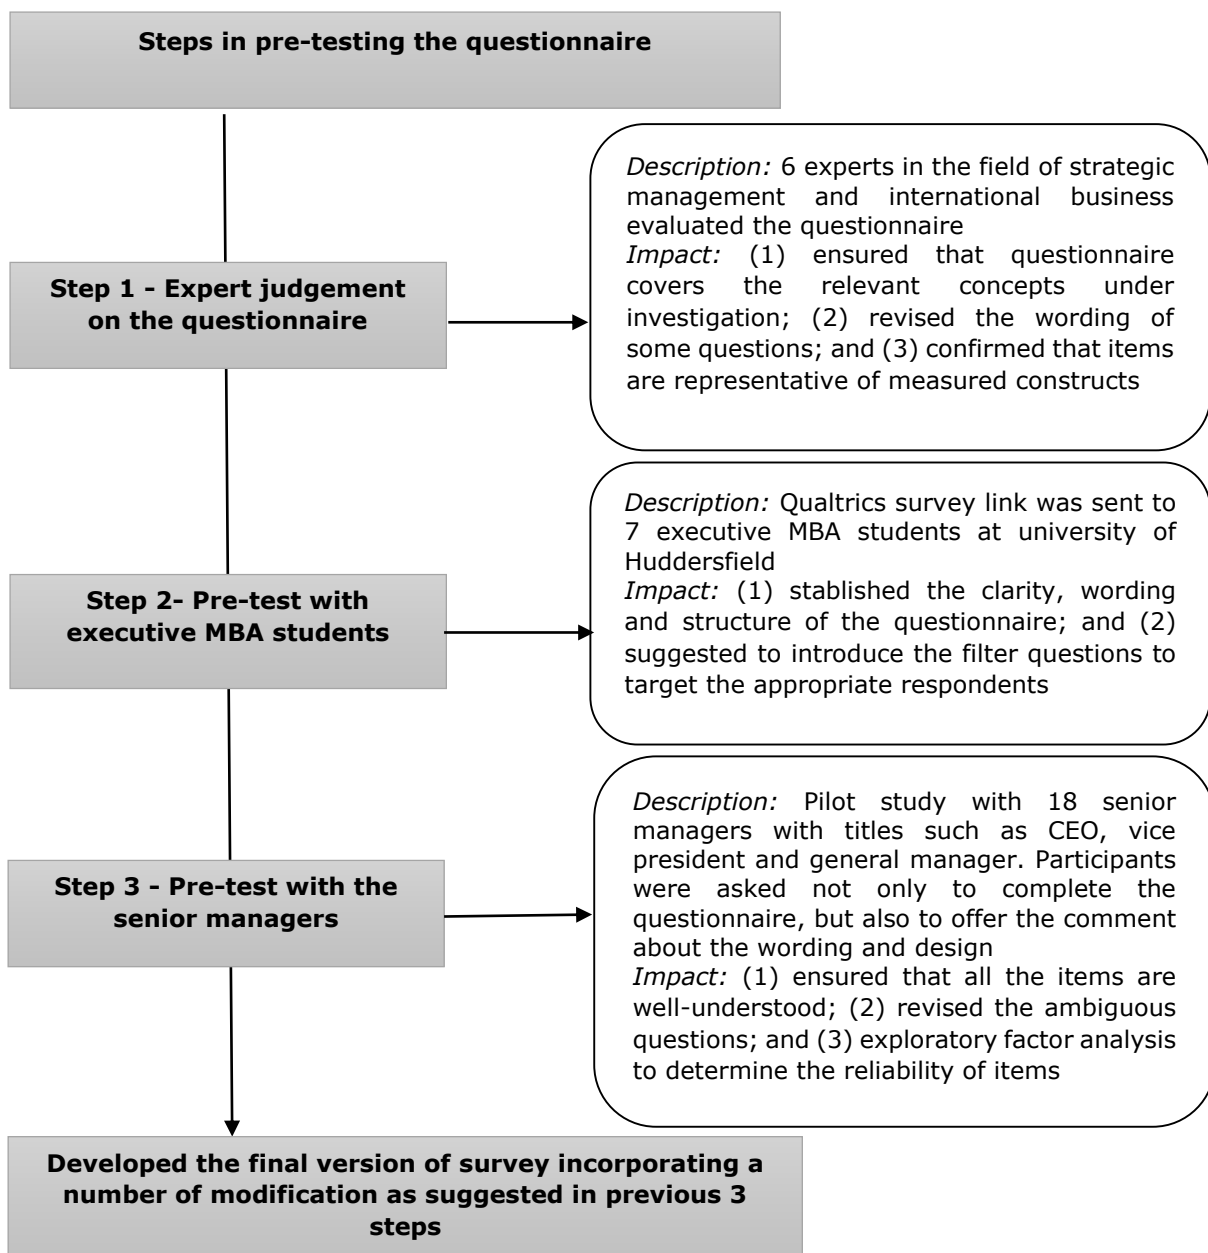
Steps in pre-testing the questionnaire

Step 1 - Expert judgement on the questionnaire

Description: 6 experts in the field of strategic management and international business evaluated the questionnaire
Impact: (1) ensured that questionnaire covers the relevant concepts under investigation; (2) revised the wording of some questions; and (3) confirmed that items are representative of measured constructs

Step 2- Pre-test with executive MBA students

Description: Qualtrics survey link was sent to 7 executive MBA students at university of Huddersfield
Impact: (1) stablished the clarity, wording and structure of the questionnaire; and (2) suggested to introduce the filter questions to target the appropriate respondents

Step 3 - Pre-test with the senior managers

Description: Pilot study with 18 senior managers with titles such as CEO, vice president and general manager. Participants were asked not only to complete the questionnaire, but also to offer the comment about the wording and design
Impact: (1) ensured that all the items are well-understood; (2) revised the ambiguous questions; and (3) exploratory factor analysis to determine the reliability of items

Developed the final version of survey incorporating a number of modification as suggested in previous 3 steps